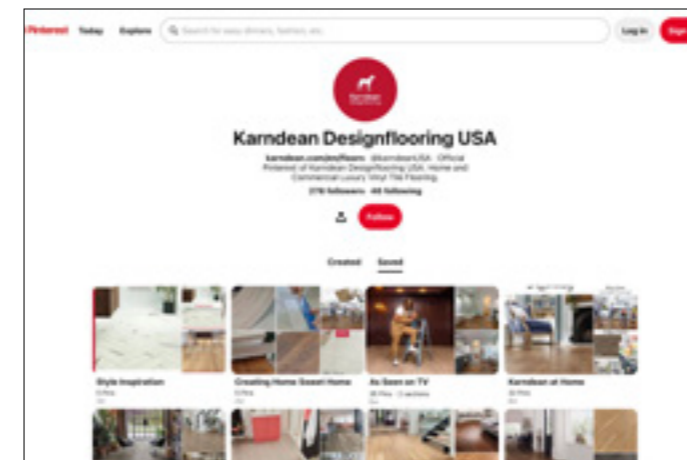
Pinterest Today Explore Search for easy dinners, fashion, etc. Log in Sign

Karndean Designflooring USA

karndean.com/en/floors · @KarndeanUSA · Official Pinterest of Karndean Designflooring USA. Home and Commercial Luxury Vinyl Tile Flooring.

276 followers · 46 following

Follow

Created Saved

Style Inspiration

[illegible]

Creating Home Sweet Home

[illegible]

As Seen on TV

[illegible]

Karndean at Home

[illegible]